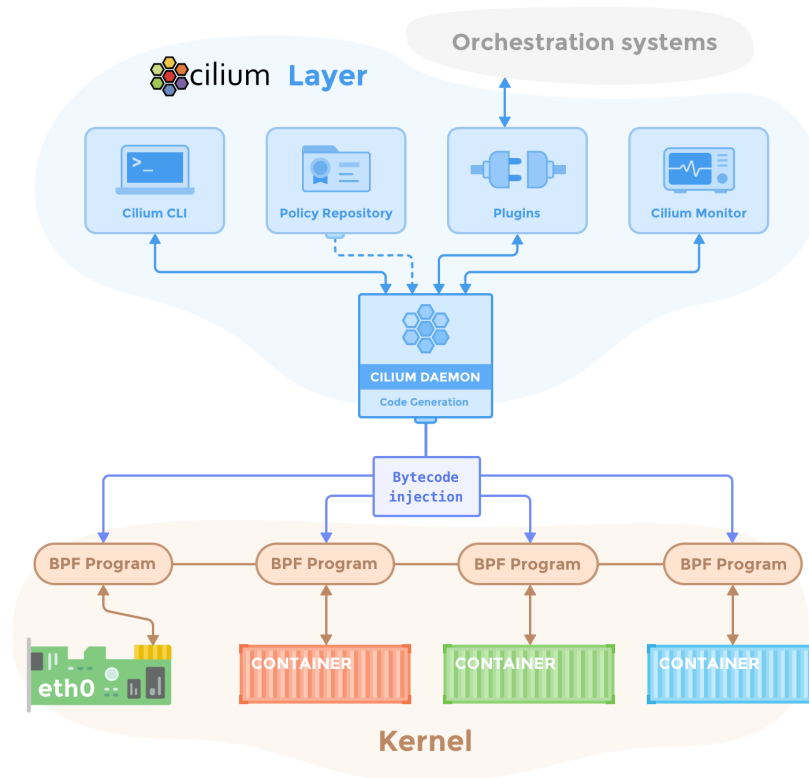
Orchestration systems

cilium Layer

>_

Cilium CLI

Policy Repository

Plugins

Cilium Monitor

CILIUM DAEMON

Code Generation

Bytecode injection

BPF Program

BPF Program

BPF Program

BPF Program

eth0

CONTAINER

CONTAINER

CONTAINER

Kernel